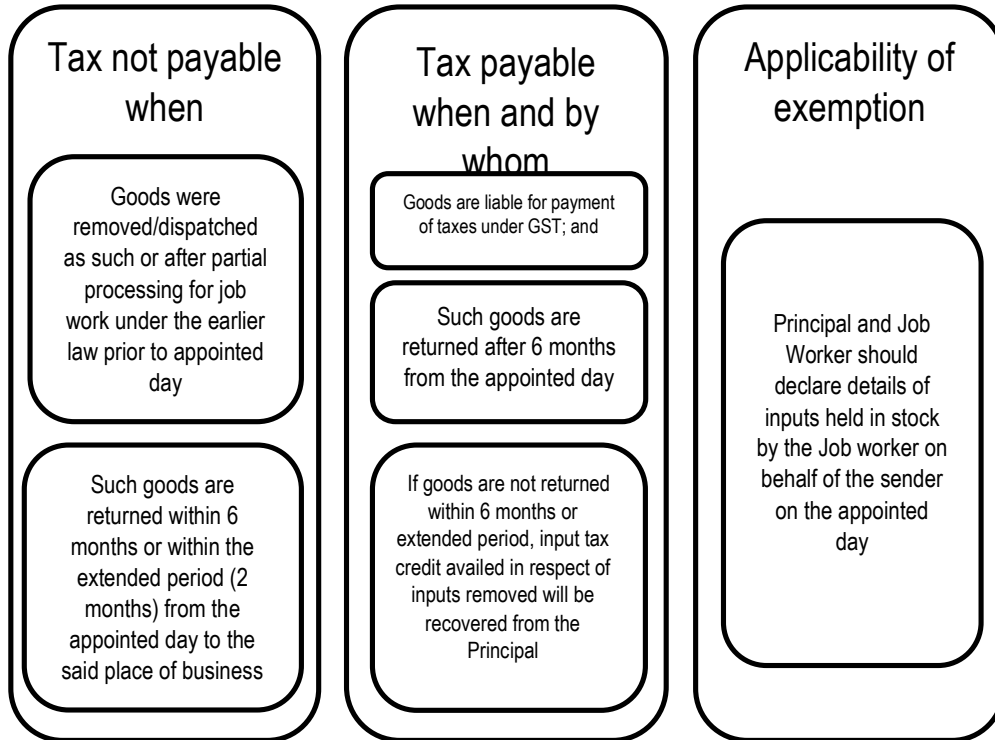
Tax not payable when

Goods were removed/dispatched as such or after partial processing for job work under the earlier law prior to appointed day

Such goods are returned within 6 months or within the extended period (2 months) from the appointed day to the said place of business

Tax payable when and by whom

Goods are liable for payment of taxes under GST; and

Such goods are returned after 6 months from the appointed day

If goods are not returned within 6 months or extended period, input tax credit availed in respect of inputs removed will be recovered from the Principal

Applicability of exemption

Principal and Job Worker should declare details of inputs held in stock by the Job worker on behalf of the sender on the appointed day